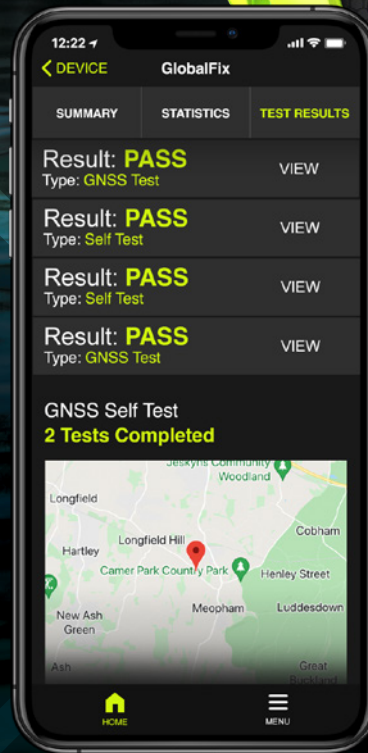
12:22
< DEVICE GlobalFix

SUMMARY STATISTICS TEST RESULTS

Result: PASS
Type: GNSS Test
VIEW

Result: PASS
Type: Self Test
VIEW

Result: PASS
Type: Self Test
VIEW

Result: PASS
Type: GNSS Test
VIEW

GNSS Self Test
2 Tests Completed

Jeskyns Community Woodland
Longfield
Cobham
Longfield Hill
Hartley
Camer Park Country Park
Henley Street
New Ash Green
Meopham
Luddesdown
Ash
Great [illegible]

HOME
MENU